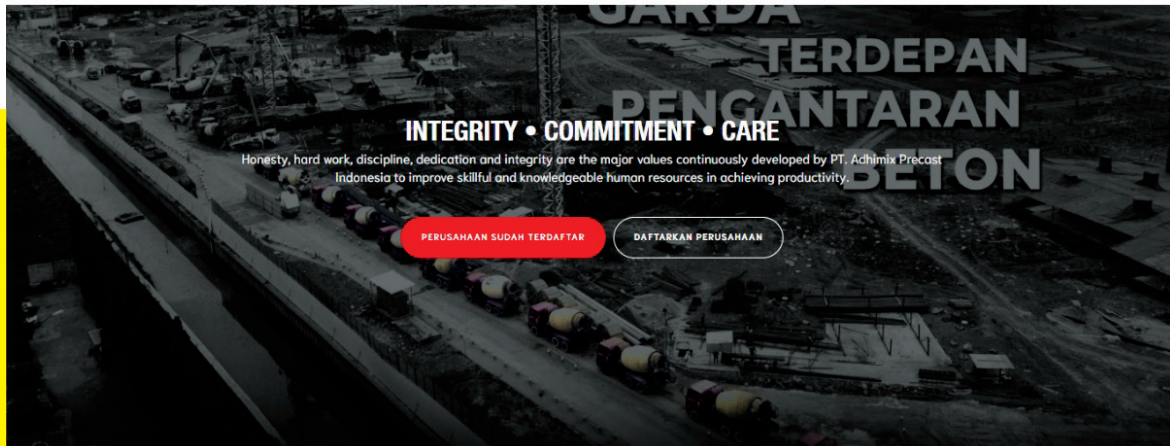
GARDA
TERDEPAN
PENGANTARAN
BETON

INTEGRITY • COMMITMENT • CARE

Honesty, hard work, discipline, dedication and integrity are the major values continuously developed by PT. Adhimix Precast Indonesia to improve skillful and knowledgeable human resources in achieving productivity.

PERUSAHAAN SUDAH TERDAFTAR

DAFTARKAN PERUSAHAAN